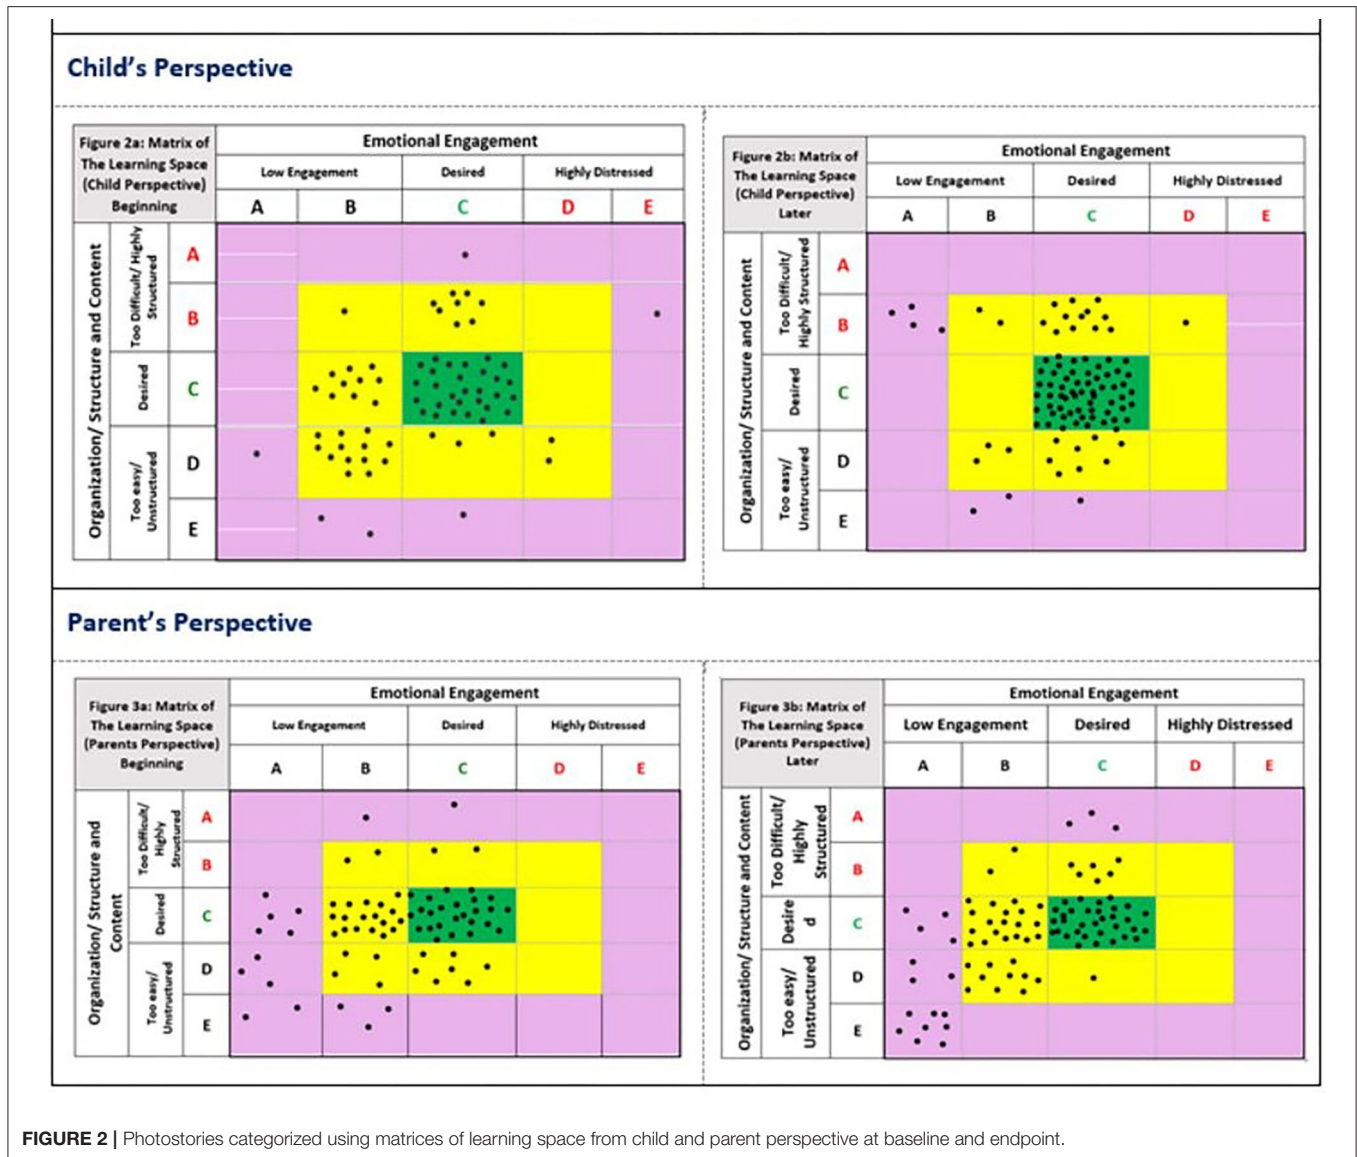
Child's Perspective

| Figure 2a: Matrix of The Learning Space (Child Perspective) Beginning | | | Emotional Engagement | | | | |
|---|---|---|---|---|---|---|---|
| | | | Low Engagement | | Desired | Highly Distressed | |
| | | | A | B | C | D | E |
| Organization/ Structure and Content | Too Difficult/ Highly Structured | A | | | | | |
| | | B | | | | | |
| | Desired | C | | | | | |
| | Too easy/ Unstructured | D | | | | | |
| | | E | | | | | |

| Figure 2b: Matrix of The Learning Space (Child Perspective) Later | | | Emotional Engagement | | | | |
|---|---|---|---|---|---|---|---|
| | | | Low Engagement | | Desired | Highly Distressed | |
| | | | A | B | C | D | E |
| Organization/ Structure and Content | Too Difficult/ Highly Structured | A | | | | | |
| | | B | | | | | |
| | Desired | C | | | | | |
| | Too easy/ Unstructured | D | | | | | |
| | | E | | | | | |

Parent's Perspective

| Figure 3a: Matrix of The Learning Space (Parents Perspective) Beginning | | | Emotional Engagement | | | | |
|---|---|---|---|---|---|---|---|
| | | | Low Engagement | | Desired | Highly Distressed | |
| | | | A | B | C | D | E |
| Organization/ Structure and Content | Too Difficult/ Highly Structured | A | | | | | |
| | | B | | | | | |
| | Desired | C | | | | | |
| | Too easy/ Unstructured | D | | | | | |
| | | E | | | | | |

| Figure 3b: Matrix of The Learning Space (Parents Perspective) Later | | | Emotional Engagement | | | | |
|---|---|---|---|---|---|---|---|
| | | | Low Engagement | | Desired | Highly Distressed | |
| | | | A | B | C | D | E |
| Organization/ Structure and Content | Too Difficult/ Highly Structured | A | | | | | |
| | | B | | | | | |
| | Desire d | C | | | | | |
| | Too easy/ Unstructured | D | | | | | |
| | | E | | | | | |

FIGURE 2 | Photostories categorized using matrices of learning space from child and parent perspective at baseline and endpoint.